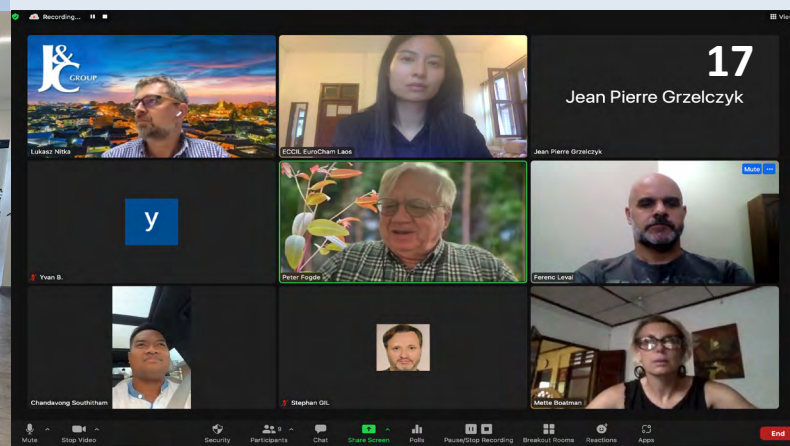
Recording...

View

J&C GROUP

Lukasz Nitka

ECCIL EuroCham Laos

17

Jean Pierre Grzelczyk

Jean Pierre Grzelczyk

Y

Yvan B.

Peter Fogde

Mute

Ferenc Levai

Chandavong Southitham

Stephan GIL

Mette Boatman

Mute

Stop Video

Security

Participants 9

Chat

Share Screen

Polls

Pause/Stop Recording

Breakout Rooms

Reactions

Apps

End